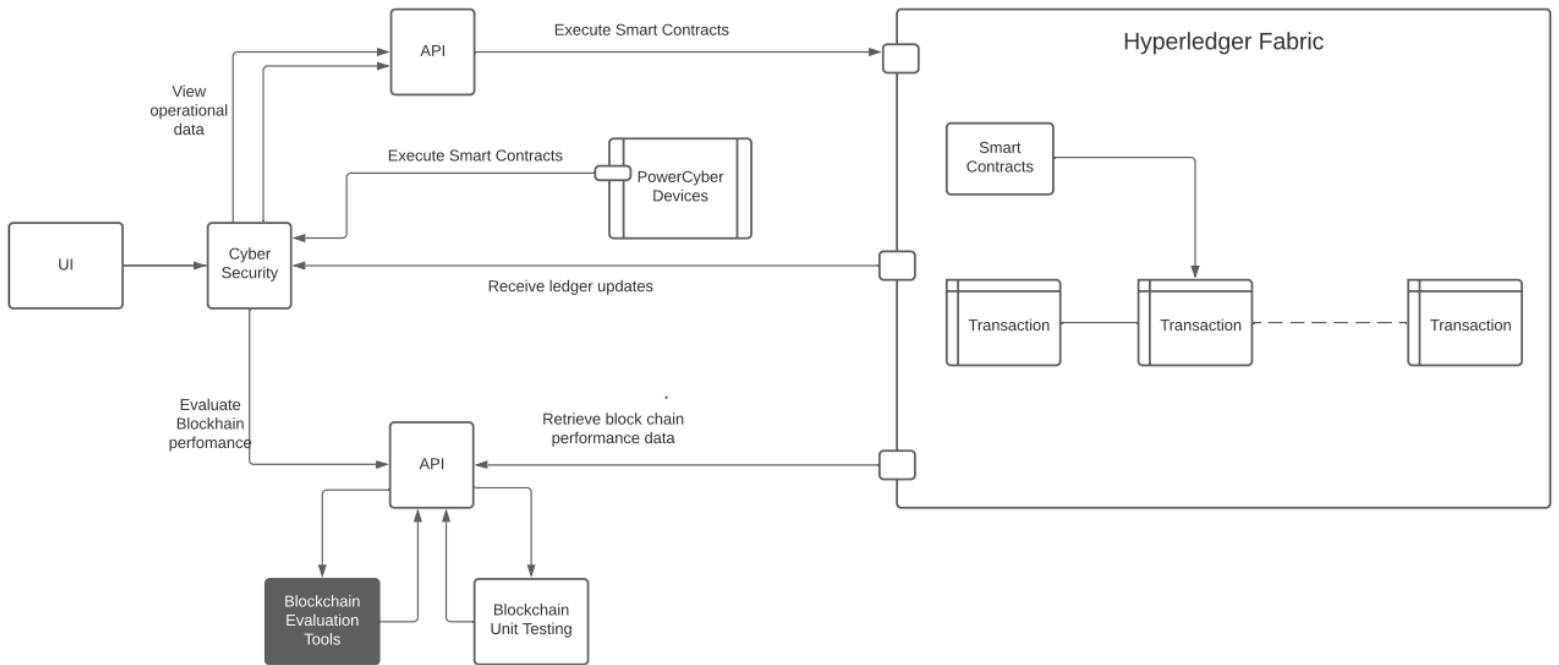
API

Execute Smart Contracts

Hyperledger Fabric

View operational data

Execute Smart Contracts

PowerCyber Devices

Smart Contracts

UI

Cyber Security

Receive ledger updates

Transaction

Transaction

Transaction

Evaluate Blockhain perfomance

Retrieve block chain performance data

API

Blockchain Evaluation Tools

Blockchain Unit Testing